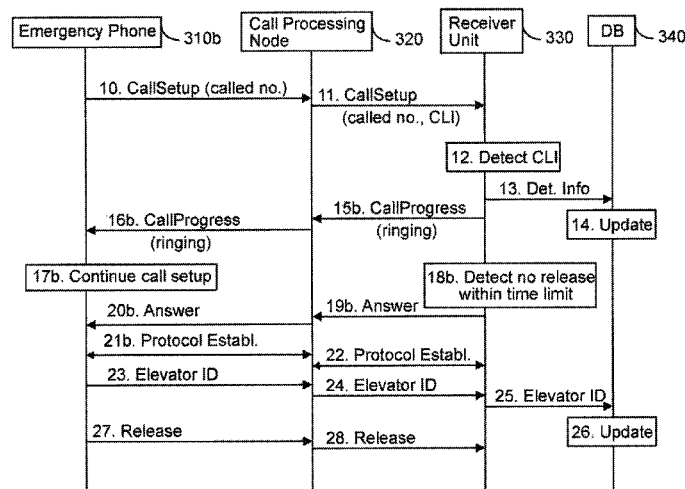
Emergency Phone 310b
Call Processing Node 320
Receiver Unit 330
DB 340

10. CallSetup (called no.)
11. CallSetup (called no., CLI)
12. Detect CLI
13. Det. Info
14. Update
15b. CallProgress (ringing)
16b. CallProgress (ringing)
17b. Continue call setup
18b. Detect no release within time limit
19b. Answer
20b. Answer
21b. Protocol Establ.
22. Protocol Establ.
23. Elevator ID
24. Elevator ID
25. Elevator ID
26. Update
27. Release
28. Release